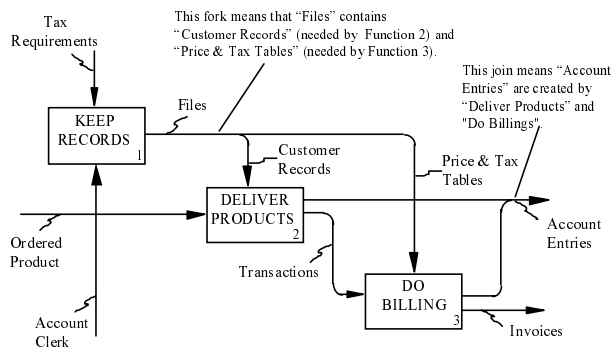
Tax Requirements

This fork means that "Files" contains "Customer Records" (needed by Function 2) and "Price & Tax Tables" (needed by Function 3).

This join means "Account Entries" are created by "Deliver Products" and "Do Billings".

KEEP RECORDS 1

Files

Customer Records

Price & Tax Tables

DELIVER PRODUCTS 2

Ordered Product

Account Entries

Transactions

DO BILLING 3

Account Clerk

Invoices